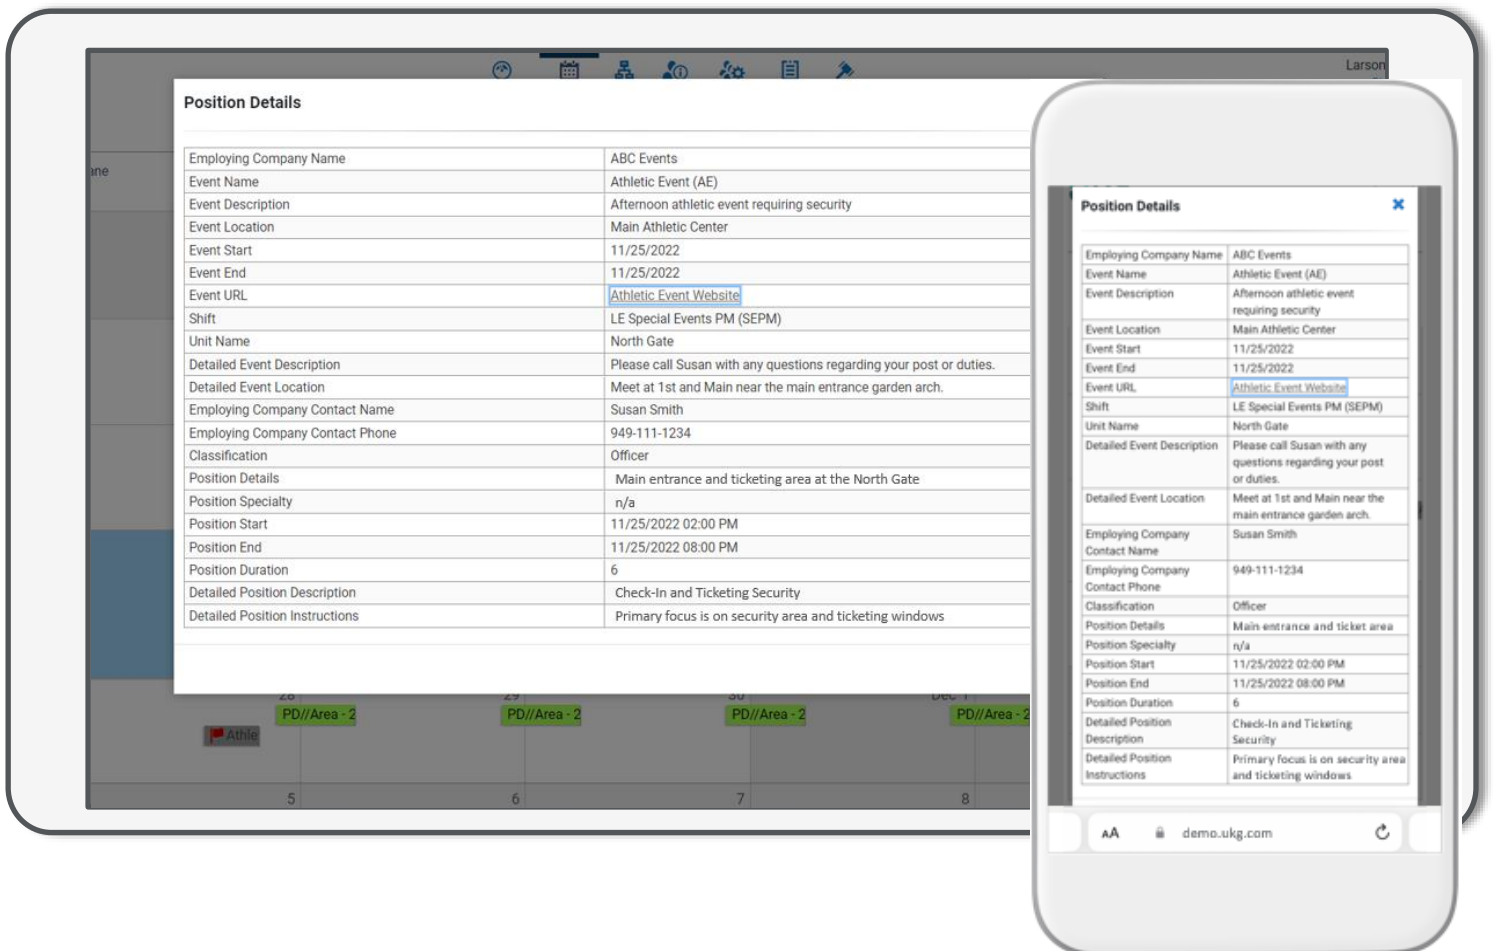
Larson

ne

Position Details

| | |
|---|---|
| Employing Company Name | ABC Events |
| Event Name | Athletic Event (AE) |
| Event Description | Afternoon athletic event requiring security |
| Event Location | Main Athletic Center |
| Event Start | 11/25/2022 |
| Event End | 11/25/2022 |
| Event URL | Athletic Event Website |
| Shift | LE Special Events PM (SEPM) |
| Unit Name | North Gate |
| Detailed Event Description | Please call Susan with any questions regarding your post or duties. |
| Detailed Event Location | Meet at 1st and Main near the main entrance garden arch. |
| Employing Company Contact Name | Susan Smith |
| Employing Company Contact Phone | 949-111-1234 |
| Classification | Officer |
| Position Details | Main entrance and ticketing area at the North Gate |
| Position Specialty | n/a |
| Position Start | 11/25/2022 02:00 PM |
| Position End | 11/25/2022 08:00 PM |
| Position Duration | 6 |
| Detailed Position Description | Check-In and Ticketing Security |
| Detailed Position Instructions | Primary focus is on security area and ticketing windows |

28 29 30 Dec 1
PD//Area - 2 PD//Area - 2 PD//Area - 2 PD//Area - 2
Athle
5 6 7 8

Position Details ×

| | |
|---|---|
| Employing Company Name | ABC Events |
| Event Name | Athletic Event (AE) |
| Event Description | Afternoon athletic event requiring security |
| Event Location | Main Athletic Center |
| Event Start | 11/25/2022 |
| Event End | 11/25/2022 |
| Event URL | Athletic Event Website |
| Shift | LE Special Events PM (SEPM) |
| Unit Name | North Gate |
| Detailed Event Description | Please call Susan with any questions regarding your post or duties. |
| Detailed Event Location | Meet at 1st and Main near the main entrance garden arch. |
| Employing Company Contact Name | Susan Smith |
| Employing Company Contact Phone | 949-111-1234 |
| Classification | Officer |
| Position Details | Main entrance and ticket area |
| Position Specialty | n/a |
| Position Start | 11/25/2022 02:00 PM |
| Position End | 11/25/2022 08:00 PM |
| Position Duration | 6 |
| Detailed Position Description | Check-In and Ticketing Security |
| Detailed Position Instructions | Primary focus is on security area and ticketing windows |

AA demo.ukg.com